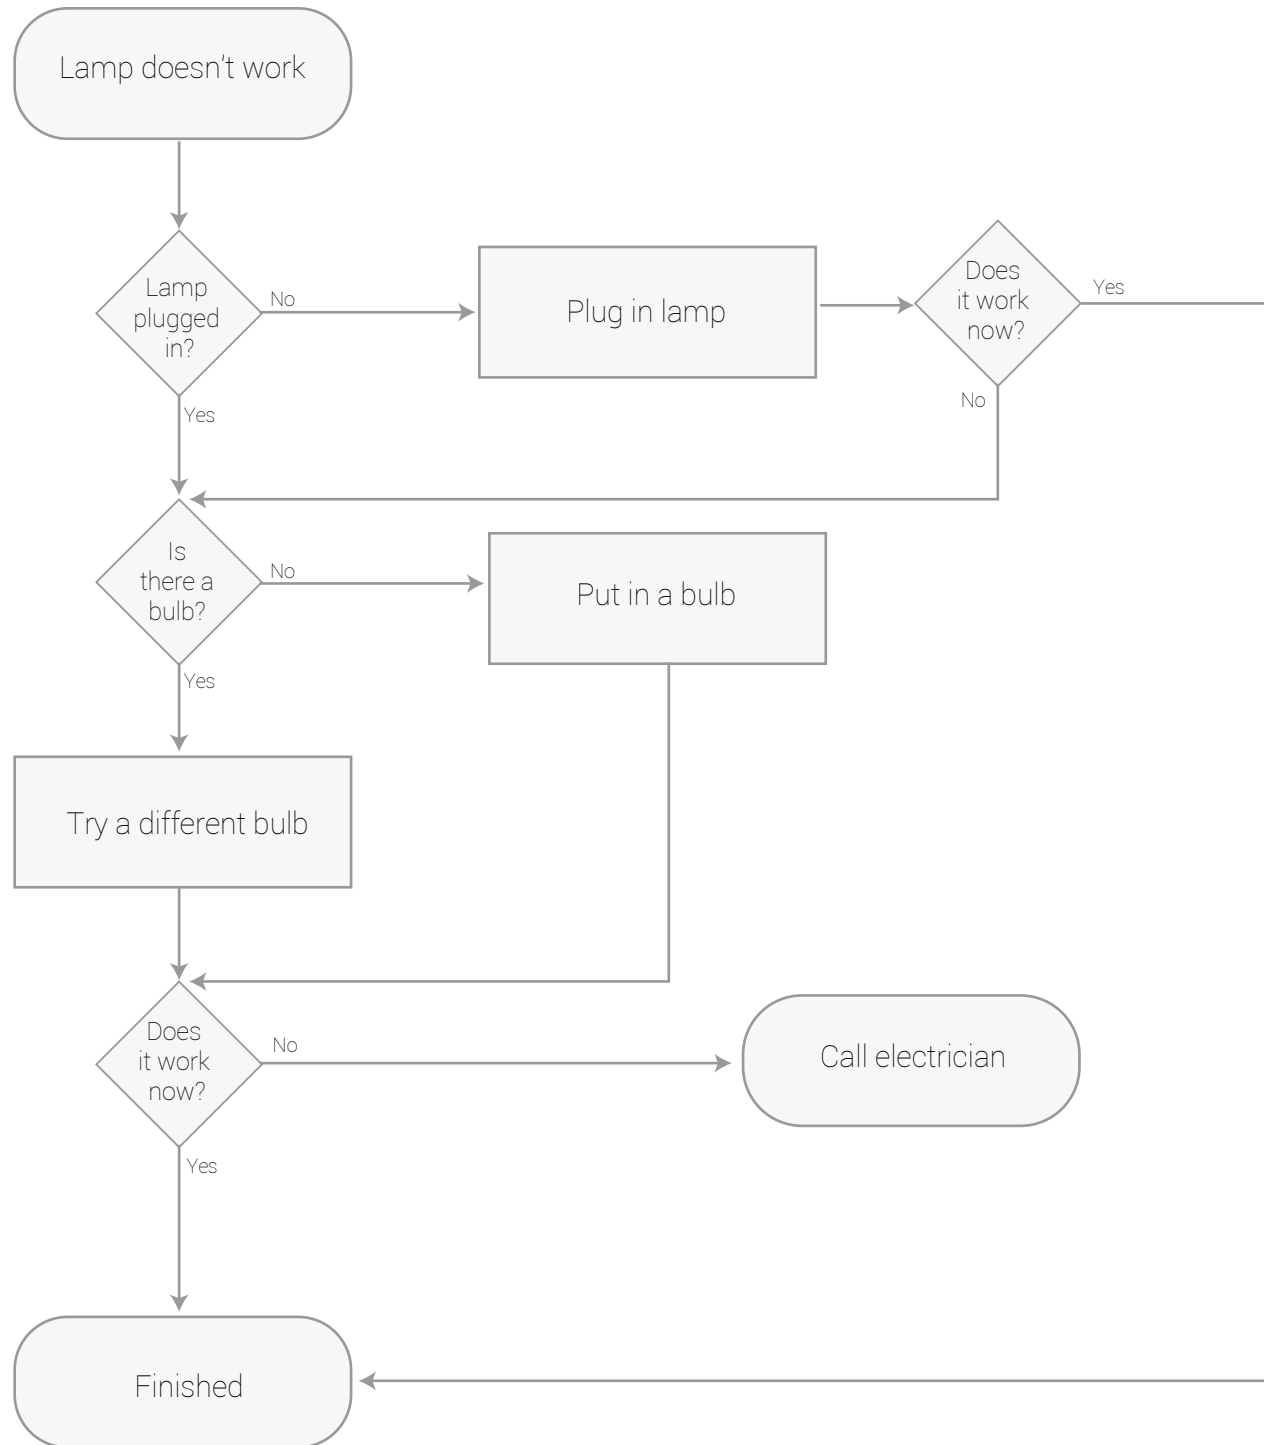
Lamp doesn't work

Lamp plugged in?

No

Plug in lamp

Does it work now?

Yes

No

Yes

Is there a bulb?

No

Put in a bulb

Yes

Try a different bulb

Does it work now?

No

Call electrician

Yes

Finished